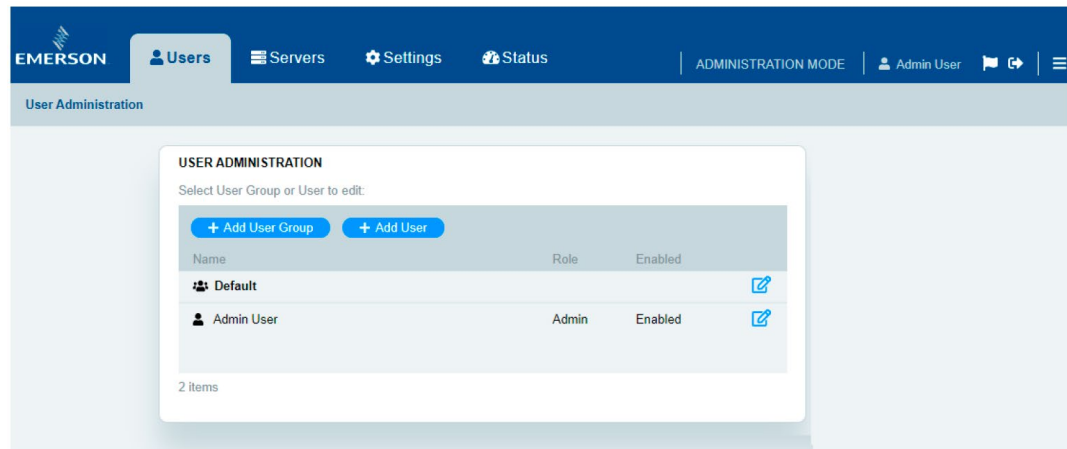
EMERSON

Users Servers Settings Status

ADMINISTRATION MODE | Admin User

User Administration

USER ADMINISTRATION

Select User Group or User to edit:

+ Add User Group + Add User

| Name | Role | Enabled |
|---|---|---|
| Default | | |
| Admin User | Admin | Enabled |

2 items